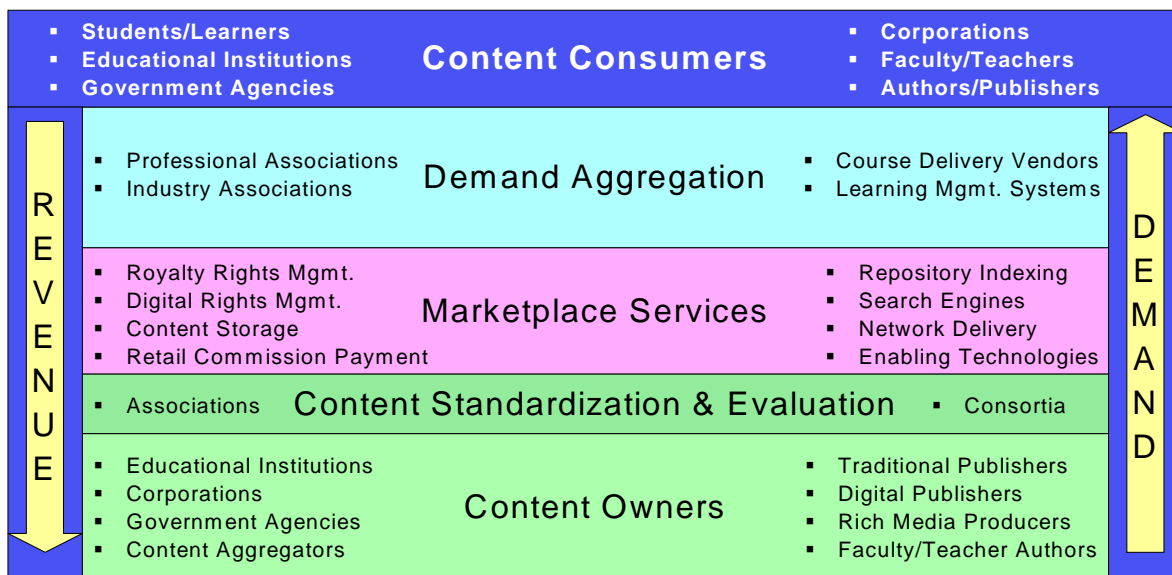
- Students/Learners
- Educational Institutions
- Government Agencies

Content Consumers

- Corporations
- Faculty/Teachers
- Authors/Publishers

REVENUE

- Professional Associations
- Industry Associations

Demand Aggregation

- Course Delivery Vendors
- Learning Mgmt. Systems

- Royalty Rights Mgmt.
- Digital Rights Mgmt.
- Content Storage
- Retail Commission Payment

Marketplace Services

- Repository Indexing
- Search Engines
- Network Delivery
- Enabling Technologies

- Associations

Content Standardization & Evaluation

- Consortia

- Educational Institutions
- Corporations
- Government Agencies
- Content Aggregators

Content Owners

- Traditional Publishers
- Digital Publishers
- Rich Media Producers
- Faculty/Teacher Authors

DEMAND